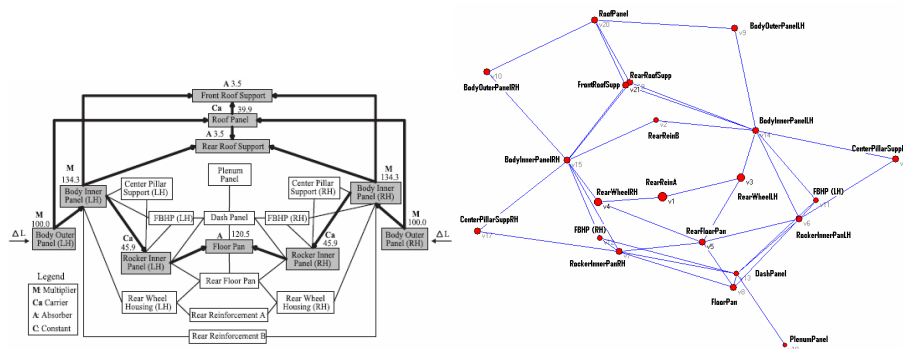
A 3.5
Front Roof Support
Ca
39.9
Roof Panel
A 3.5
Rear Roof Support
M
134.3
Body Inner Panel (LH)
M
134.3
Body Inner Panel (RH)
Plenum Panel
Center Pillar Support (LH)
Center Pillar Support (RH)
M
100.0
Body Outer Panel (LH)
ΔL
FBHP (LH)
Dash Panel
FBHP (RH)
M
100.0
Body Outer Panel (RH)
ΔL
Ca
45.9
Rocker Inner Panel (LH)
A
Floor Pan
120.5
Ca
45.9
Rocker Inner Panel (RH)
Rear Floor Pan
Legend
M: Multiplier
Ca: Carrier
A: Absorber
C: Constant
Rear Wheel Housing (LH)
Rear Wheel Housing (RH)
Rear Reinforcement A
Rear Reinforcement B

RoofPanel
v20
BodyOuterPanelLH
v9
v10
BodyOuterPanelRH
RearRoofSupp
FrontRoofSupp
v21
RearReinB
v2
BodyInnerPanelLH
v14
CenterPillarSuppl
v
BodyInnerPanelRH
v15
RearReinA
RearWheelRH
v4
v1
v3
RearWheelLH
FBHP (LH)
v11
CenterPillarSuppRH
v17
RearFloorPan
v5
v6
RockerInnerPanLH
FBHP (RH)
RockerInnerPanRH
v13
DashPanel
v8
FloorPan
PlenumPanel
v19